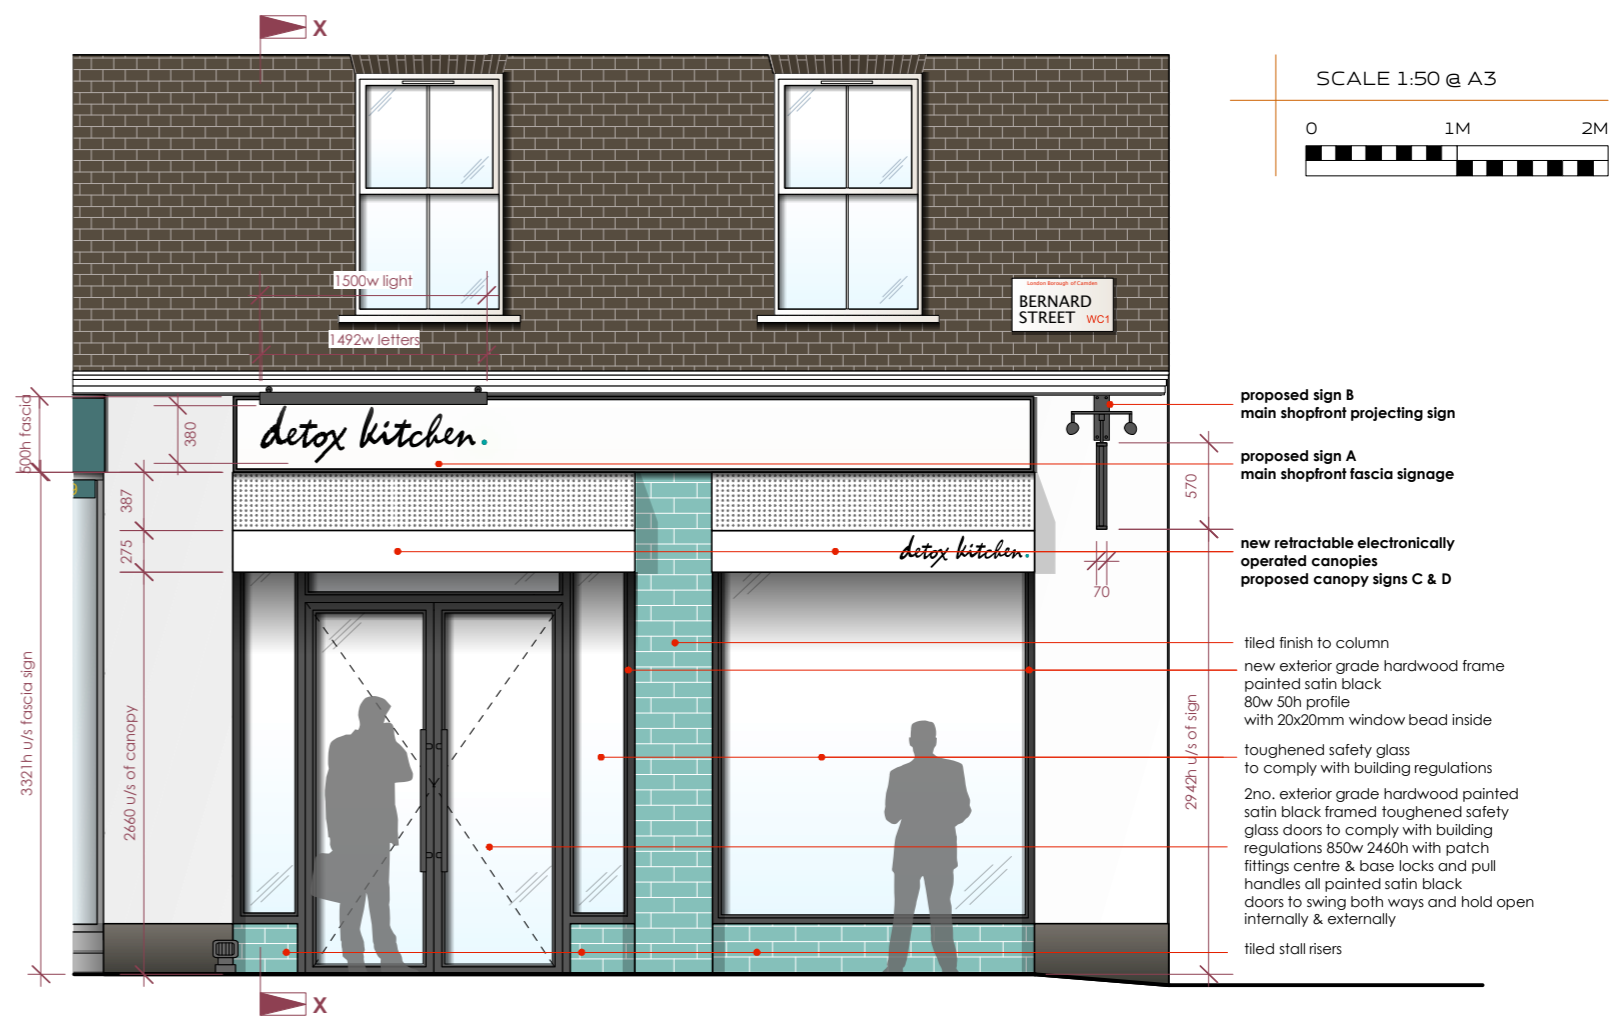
X

SCALE 1:50 @ A3

0 1M 2M

1500w light

1492w letters

London Borough of Camden
BERNARD STREET WC1

500h fascia

380

detox kitchen.

387

275

detox kitchen.

570

70

3321h u/s fascia sign

2660 u/s of canopy

2942h u/s of sign

proposed sign B
main shopfront projecting sign

proposed sign A
main shopfront fascia signage

new retractable electronically operated canopies
proposed canopy signs C & D

tiled finish to column

new exterior grade hardwood frame painted satin black
80w 50h profile
with 20x20mm window bead inside

toughened safety glass
to comply with building regulations

2no. exterior grade hardwood painted satin black framed toughened safety glass doors to comply with building regulations 850w 2460h with patch fittings centre & base locks and pull handles all painted satin black
doors to swing both ways and hold open internally & externally

tiled stall risers

X